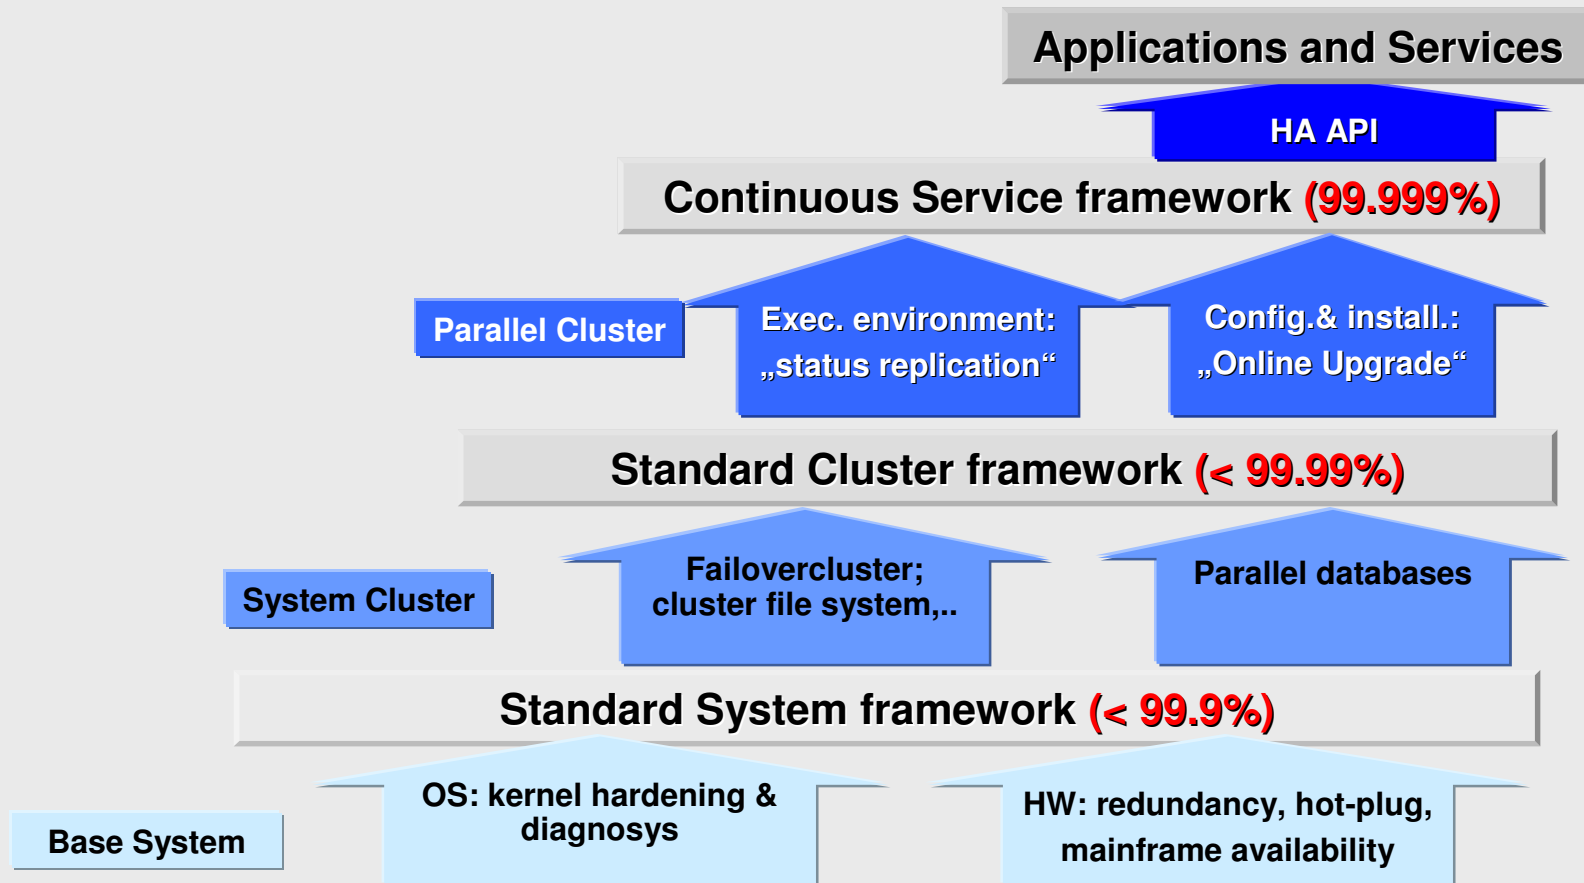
Applications and Services

HA API

Continuous Service framework (99.999%)

Parallel Cluster

Exec. environment: „status replication“

Config.& install.: „Online Upgrade“

Standard Cluster framework (< 99.99%)

System Cluster

Failovercluster; cluster file system,..

Parallel databases

Standard System framework (< 99.9%)

Base System

OS: kernel hardening & diagnosys

HW: redundancy, hot-plug, mainframe availability